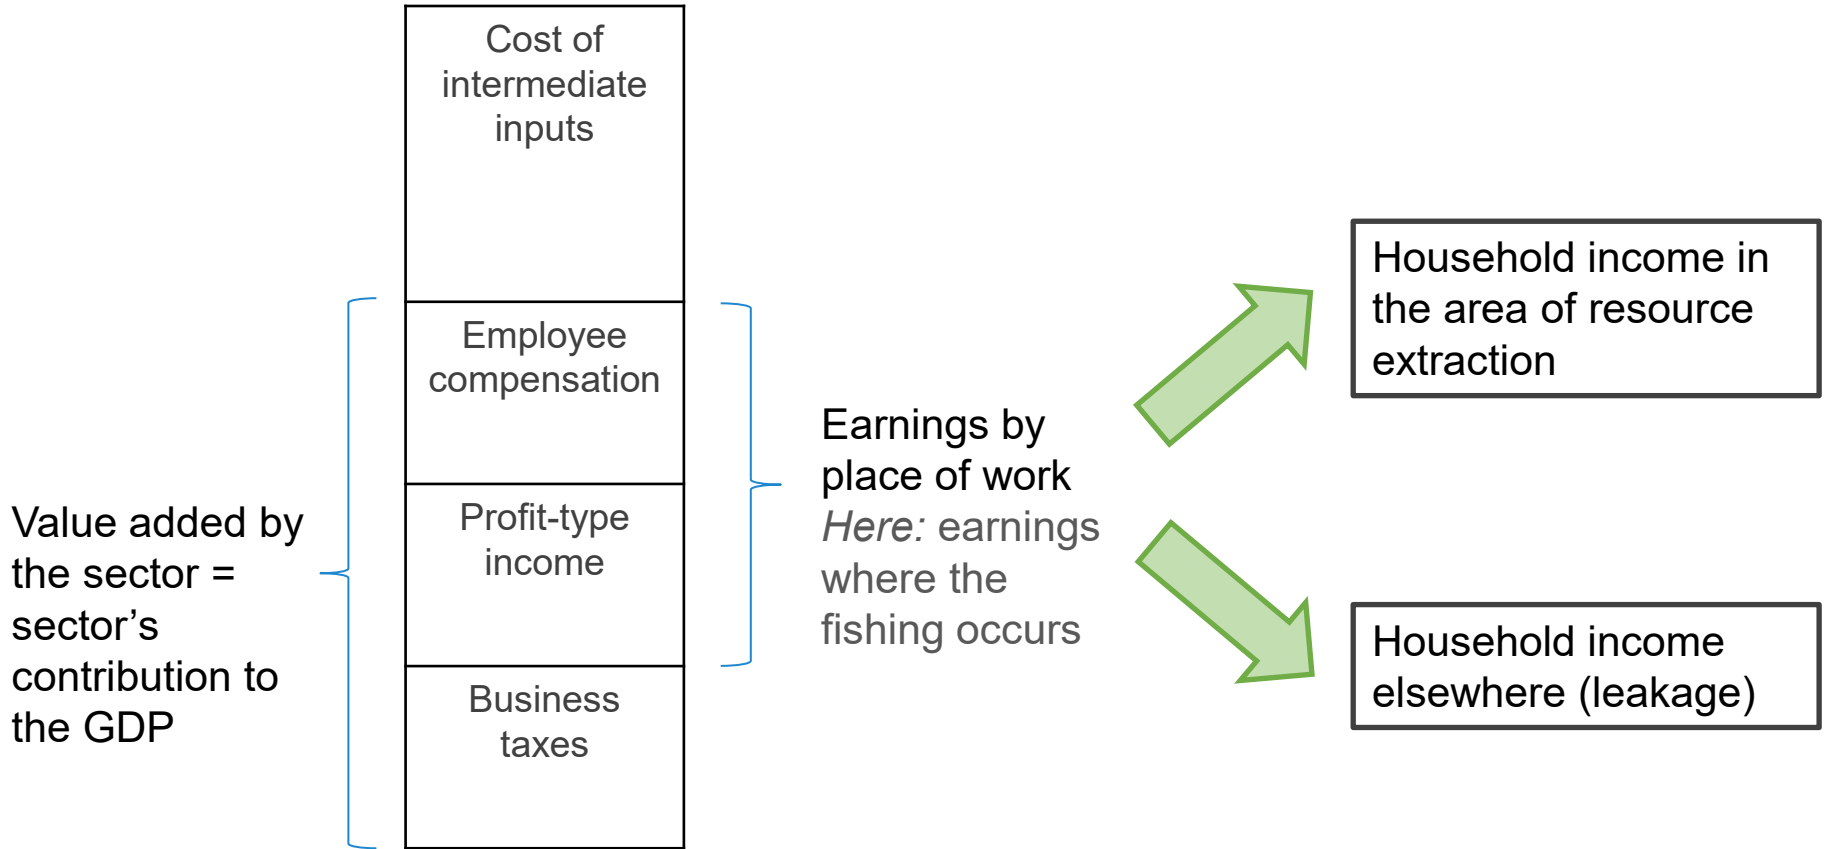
Cost of intermediate inputs

Employee compensation

Profit-type income

Business taxes

Value added by the sector = sector’s contribution to the GDP

Earnings by place of work
*Here:* earnings where the fishing occurs

Household income in the area of resource extraction

Household income elsewhere (leakage)